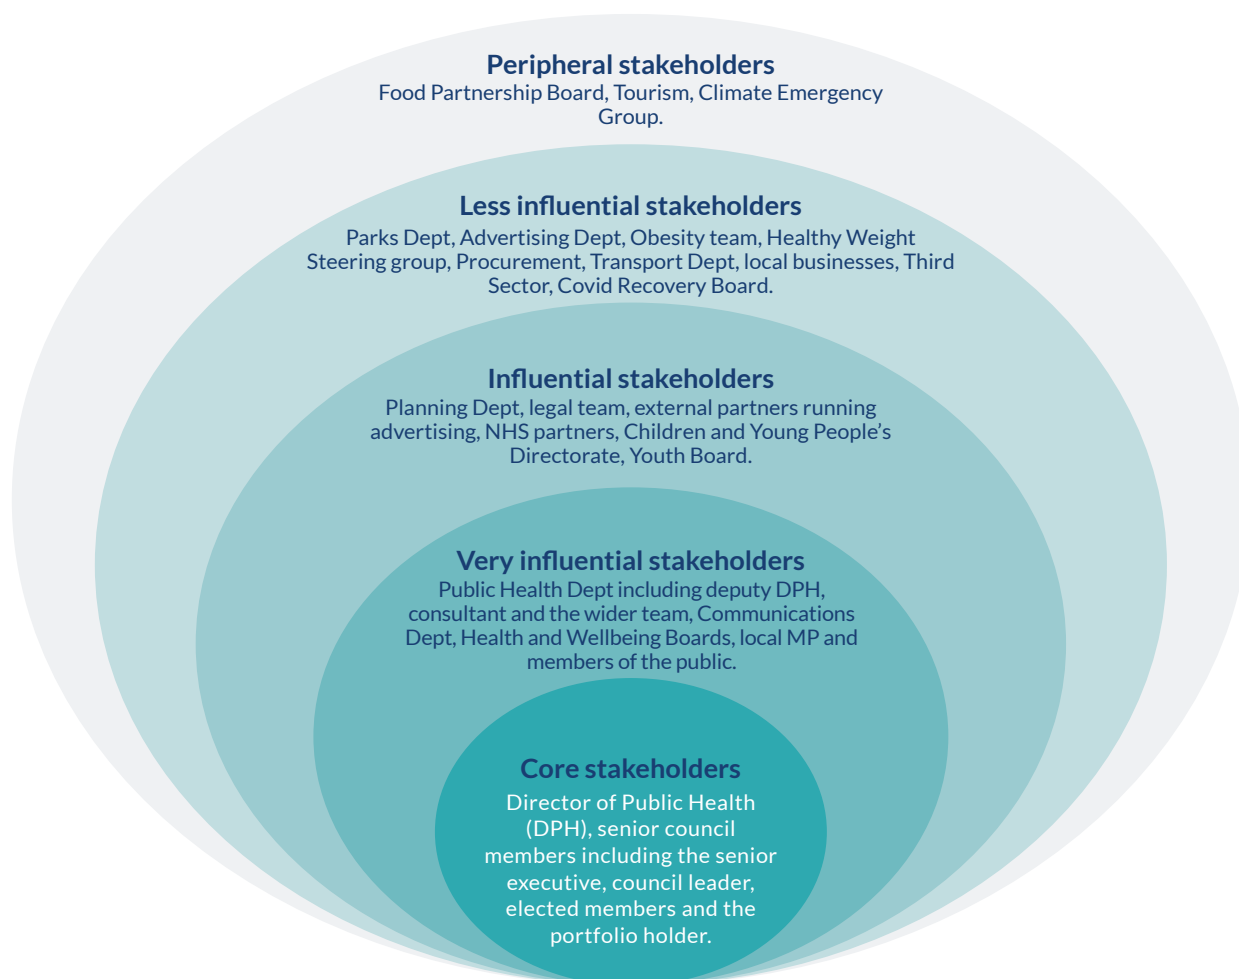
Peripheral stakeholders
Food Partnership Board, Tourism, Climate Emergency Group.

Less influential stakeholders
Parks Dept, Advertising Dept, Obesity team, Healthy Weight Steering group, Procurement, Transport Dept, local businesses, Third Sector, Covid Recovery Board.

Influential stakeholders
Planning Dept, legal team, external partners running advertising, NHS partners, Children and Young People's Directorate, Youth Board.

Very influential stakeholders
Public Health Dept including deputy DPH, consultant and the wider team, Communications Dept, Health and Wellbeing Boards, local MP and members of the public.

Core stakeholders
Director of Public Health (DPH), senior council members including the senior executive, council leader, elected members and the portfolio holder.